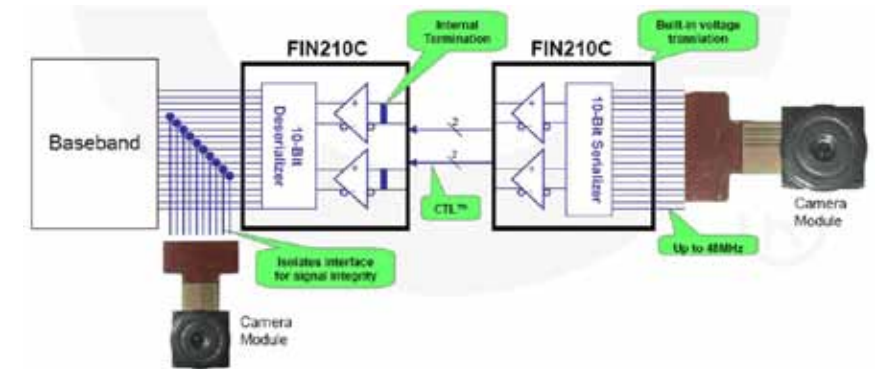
FIN210C

FIN210C

Internal Termination

Built-in voltage translation

Baseband

10-Bit Deserializer

10-Bit Serializer

CTL™

Isolates interface for signal integrity

Up to 48MHz

Camera Module

Camera Module